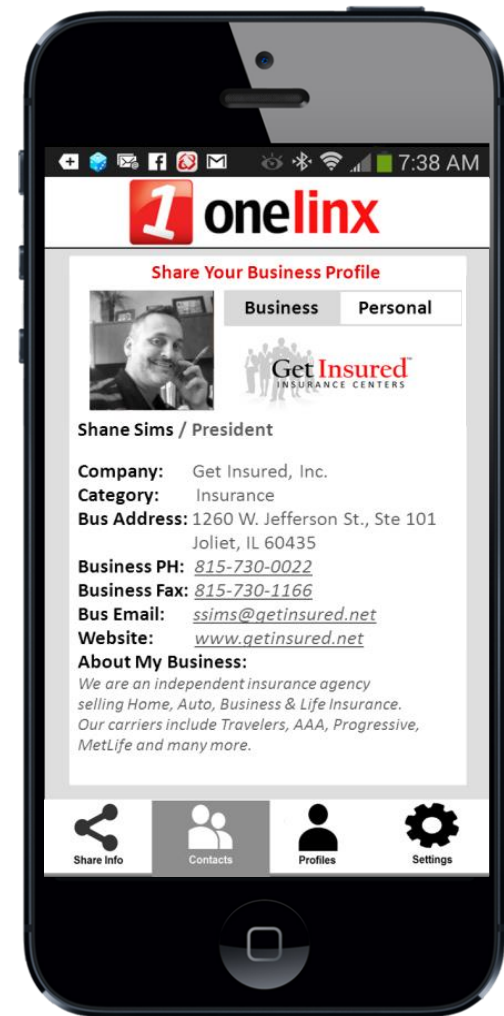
7:38 AM

1 onelinx

Share Your Business Profile

Business | Personal

Get Insured
INSURANCE CENTERS

Shane Sims / President

Company: Get Insured, Inc.
Category: Insurance
Bus Address: 1260 W. Jefferson St., Ste 101 Joliet, IL 60435
Business PH: 815-730-0022
Business Fax: 815-730-1166
Bus Email: ssims@getinsured.net
Website: www.getinsured.net
About My Business:
We are an independent insurance agency selling Home, Auto, Business & Life Insurance. Our carriers include Travelers, AAA, Progressive, MetLife and many more.

Share Info | Contacts | Profiles | Settings